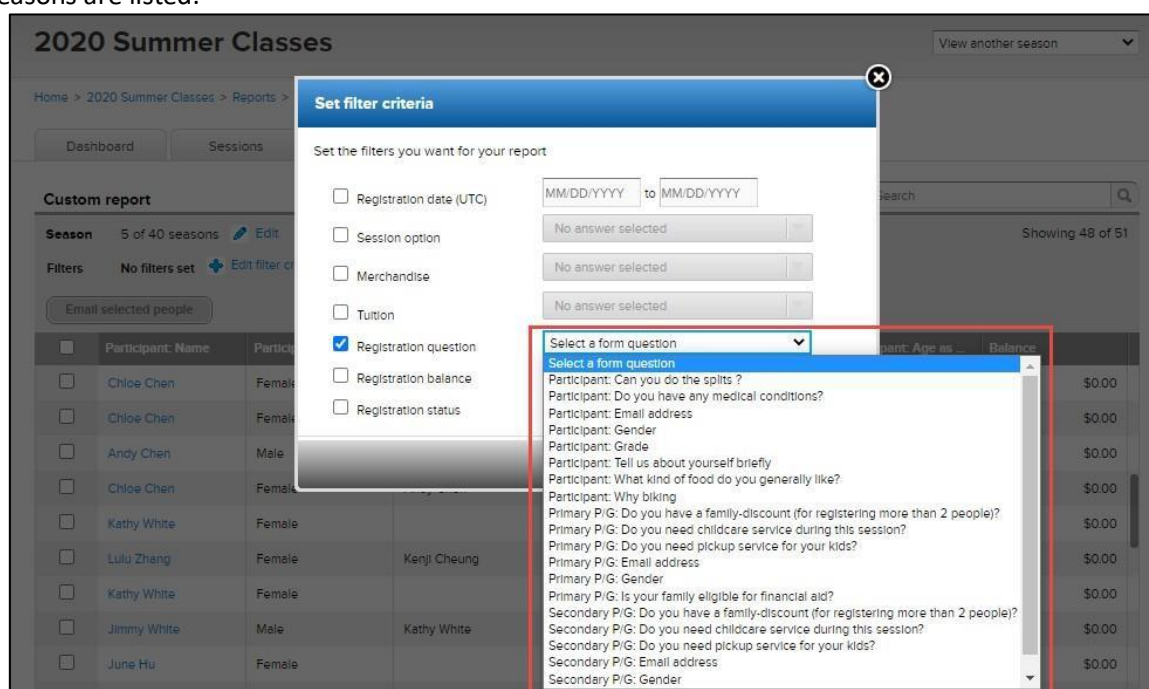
seasons are listed.

2020 Summer Classes

View another season

Home > 2020 Summer Classes > Reports >

Dashboard Sessions

Custom report

Season 5 of 40 seasons Edit

Filters No filters set Edit filter cr

Email selected people

Search

Showing 48 of 51

| | Participant: Name | Partici | | ...pant: Age as ... | Balance |
|---|---|---|---|---|---|
| | Chloe Chen | Femal | | | \$0.00 |
| | Chloe Chen | Femal | | | \$0.00 |
| | Andy Chen | Male | | | \$0.00 |
| | Chloe Chen | Femal | | | \$0.00 |
| | Kathy White | Female | | | \$0.00 |
| | Lulu Zhang | Female | Kenji Cheung | | \$0.00 |
| | Kathy White | Female | | | \$0.00 |
| | Jimmy White | Male | Kathy White | | \$0.00 |
| | June Hu | Female | | | \$0.00 |

Set filter criteria

Set the filters you want for your report

Registration date (UTC) MM/DD/YYYY to MM/DD/YYYY

Session option No answer selected

Merchandise No answer selected

Tuition No answer selected

Registration question Select a form question

Registration balance

Registration status

Select a form question
Participant: Can you do the splits ?
Participant: Do you have any medical conditions?
Participant: Email address
Participant: Gender
Participant: Grade
Participant: Tell us about yourself briefly
Participant: What kind of food do you generally like?
Participant: Why biking
Primary P/G: Do you have a family-discount (for registering more than 2 people)?
Primary P/G: Do you need childcare service during this session?
Primary P/G: Do you need pickup service for your kids?
Primary P/G: Email address
Primary P/G: Gender
Primary P/G: Is your family eligible for financial aid?
Secondary P/G: Do you have a family-discount (for registering more than 2 people)?
Secondary P/G: Do you need childcare service during this session?
Secondary P/G: Do you need pickup service for your kids?
Secondary P/G: Email address
Secondary P/G: Gender